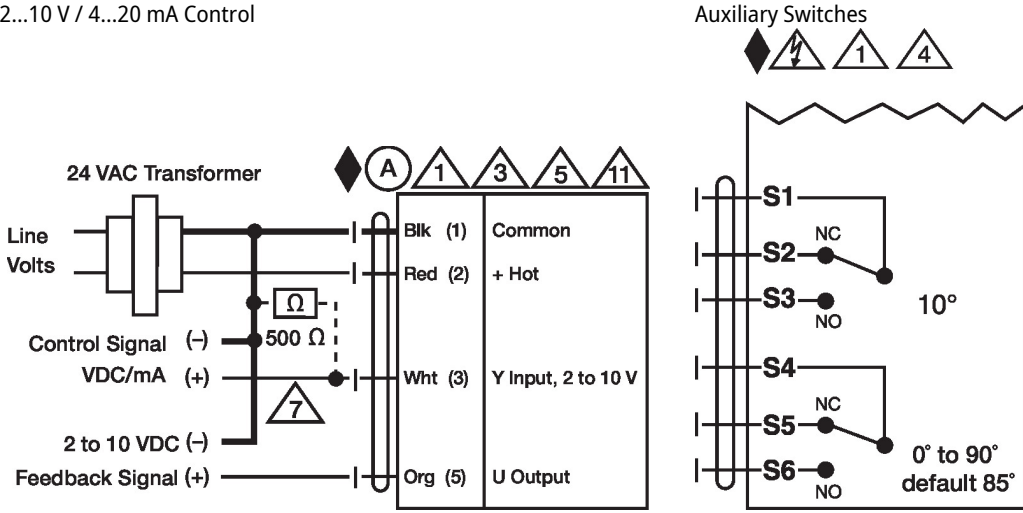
2...10 V / 4...20 mA Control

Auxiliary Switches

1 4

24 VAC Transformer

A 1 3 5 11

Line Volts

Control Signal (–)
VDC/mA (+)

Ω
500 Ω

7

2 to 10 VDC (–)
Feedback Signal (+)

| Blk (1) | Common |
|---|---|
| Red (2) | + Hot |
| Wht (3) | Y Input, 2 to 10 V |
| Org (5) | U Output |

S1
S2 NC
S3 NO
10°

S4
S5 NC
S6 NO
0° to 90°
default 85°